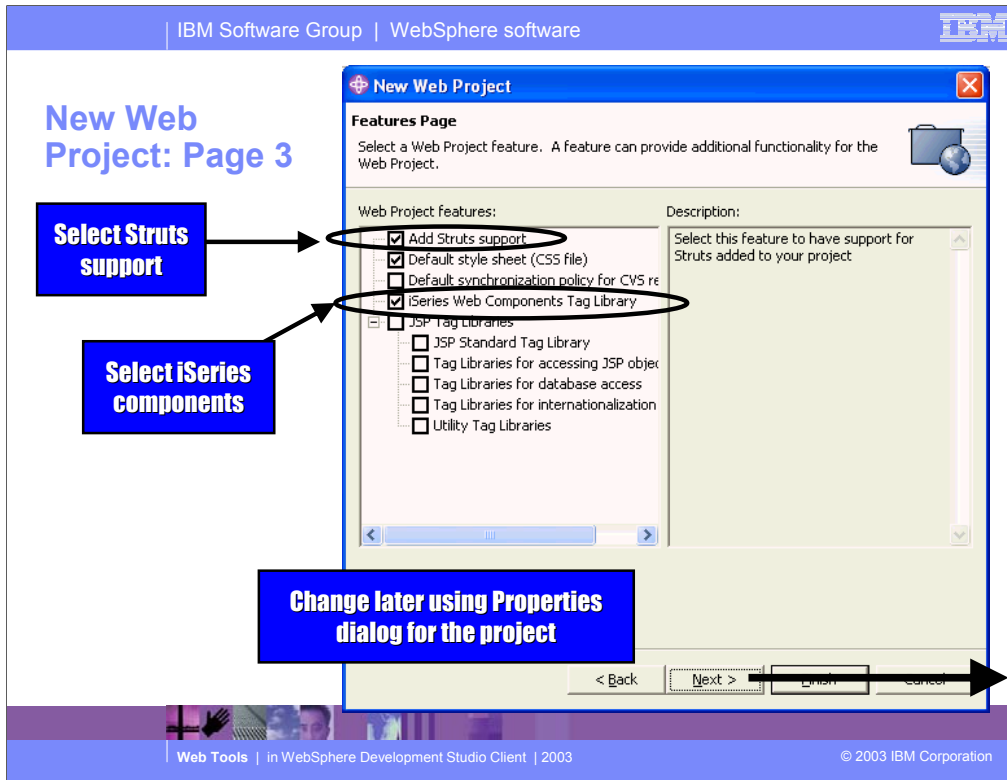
IBM Software Group | WebSphere software

IBM

New Web Project: Page 3

New Web Project

Features Page

Select a Web Project feature. A feature can provide additional functionality for the Web Project.

Web Project features:

Add Struts support

Default style sheet (CSS file)

Default synchronization policy for CVS re

iSeries Web Components Tag Library

JSP Tag Libraries

JSP Standard Tag Library

Tag Libraries for accessing JSP objec

Tag Libraries for database access

Tag Libraries for internationalization

Utility Tag Libraries

Description:

Select this feature to have support for Struts added to your project

Select Struts support

Select iSeries components

Change later using Properties dialog for the project

< Back

Next >

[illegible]

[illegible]

Web Tools | in WebSphere Development Studio Client | 2003

© 2003 IBM Corporation